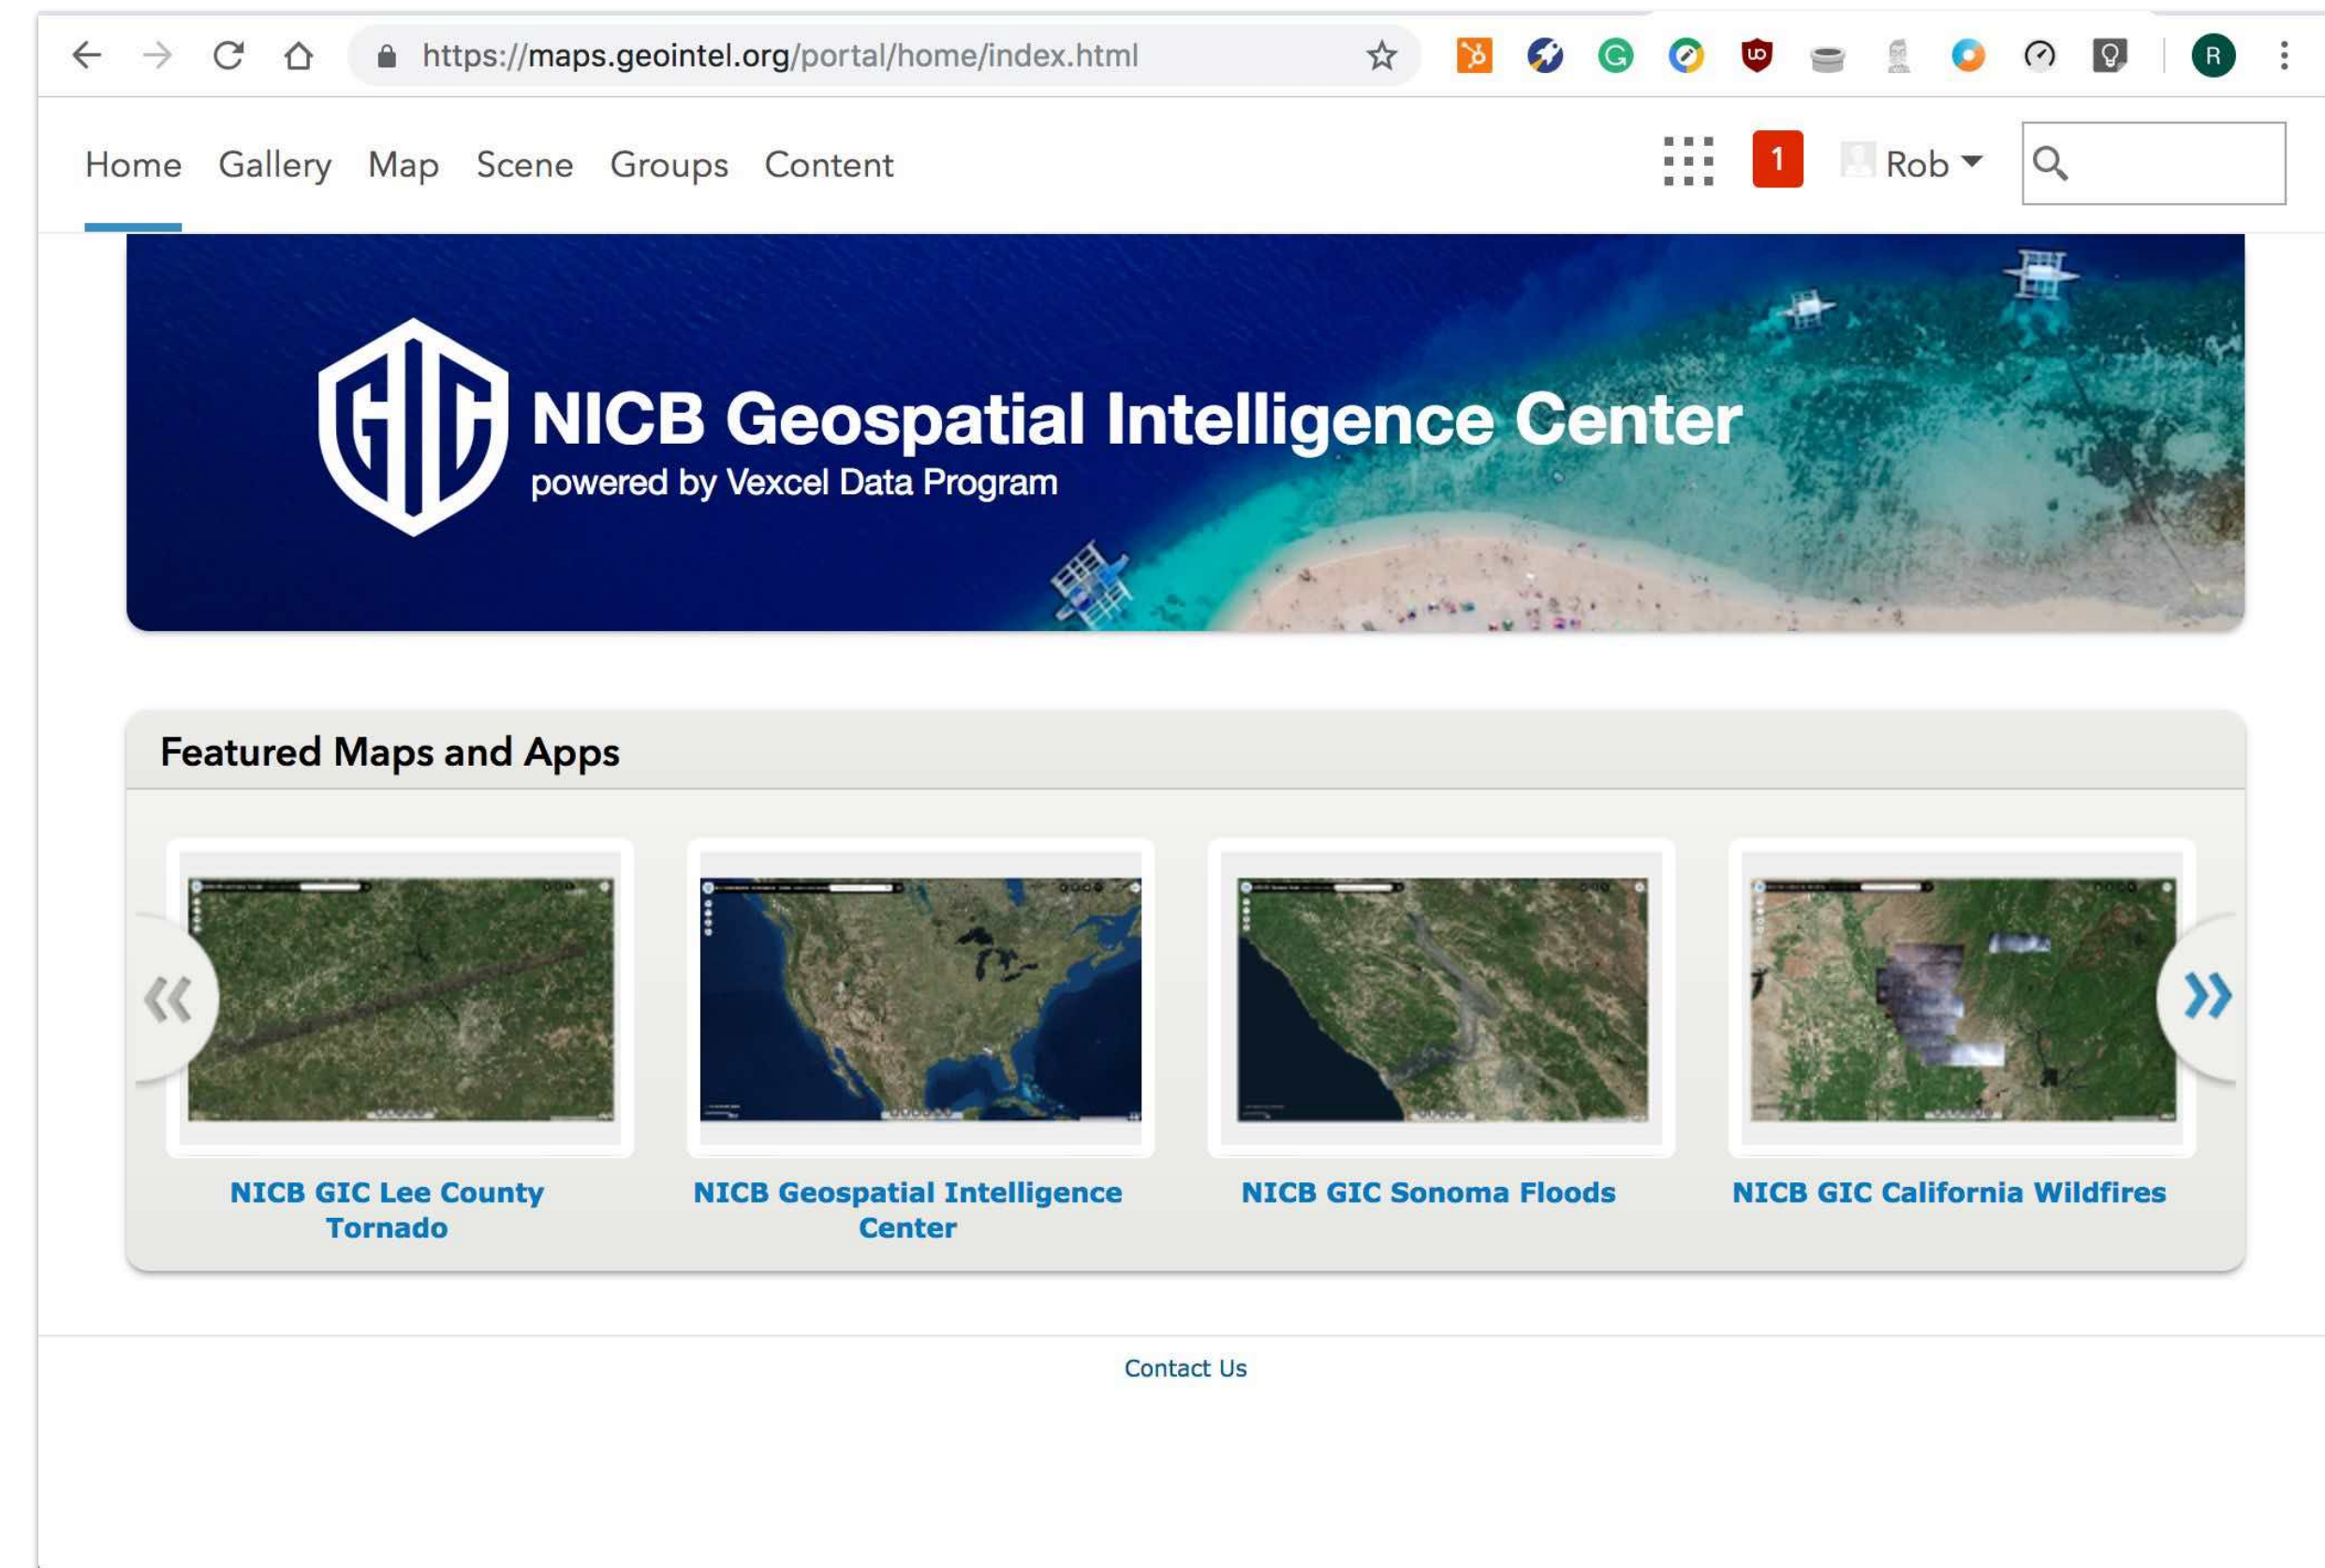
https://maps.geointel.org/portal/home/index.html

R

Home Gallery Map Scene Groups Content

1 Rob

GIC

NICB Geospatial Intelligence Center
powered by Vexcel Data Program

Featured Maps and Apps

NICB GIC Lee County Tornado

NICB Geospatial Intelligence Center

NICB GIC Sonoma Floods

NICB GIC California Wildfires

Contact Us